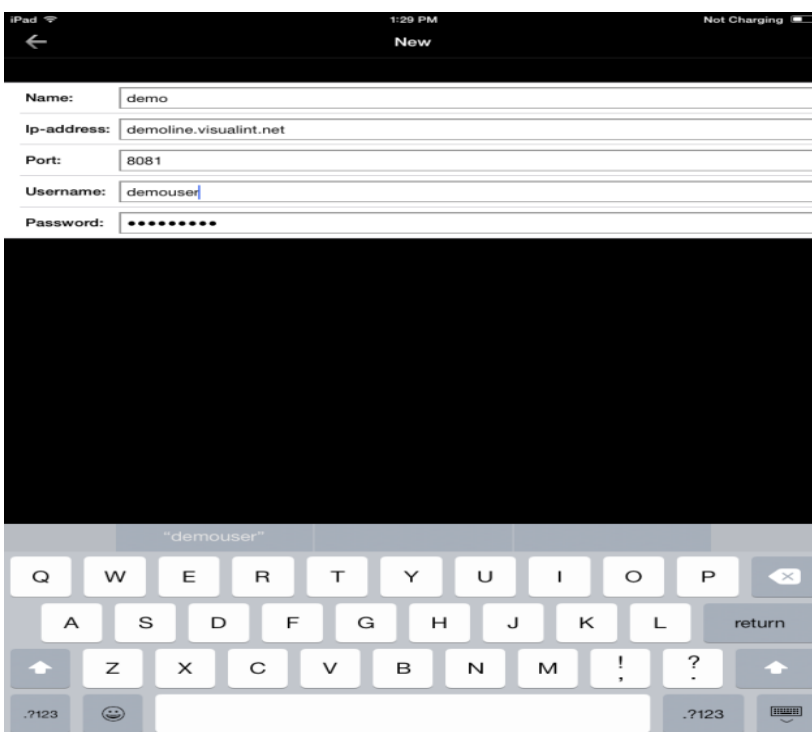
iPad 1:29 PM Not Charging

New

Name: demo
Ip-address: demoline.visualint.net
Port: 8081
Username: demouser
Password: ••••••••••

"demouser"

Q W E R T Y U I O P
A S D F G H J K L return
Z X C V B N M ! , ? .
.?123 .?123